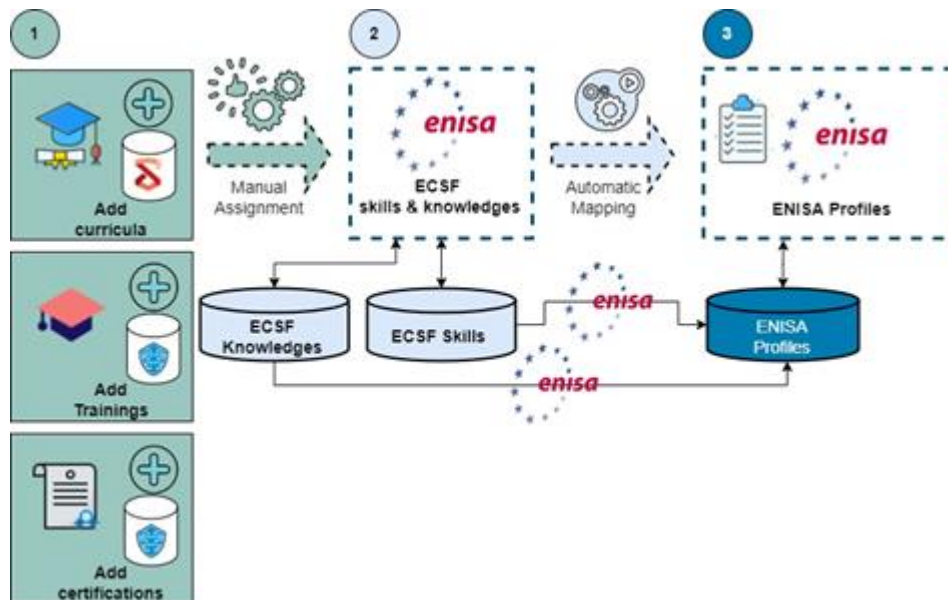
1

Add curricula

Add Trainings

Add certifications

Manual Assignment

2

enisa

ECSF skills & knowledges

Automatic Mapping

3

enisa

ENISA Profiles

ECSF Knowledges

ECSF Skills

enisa

enisa

ENISA Profiles